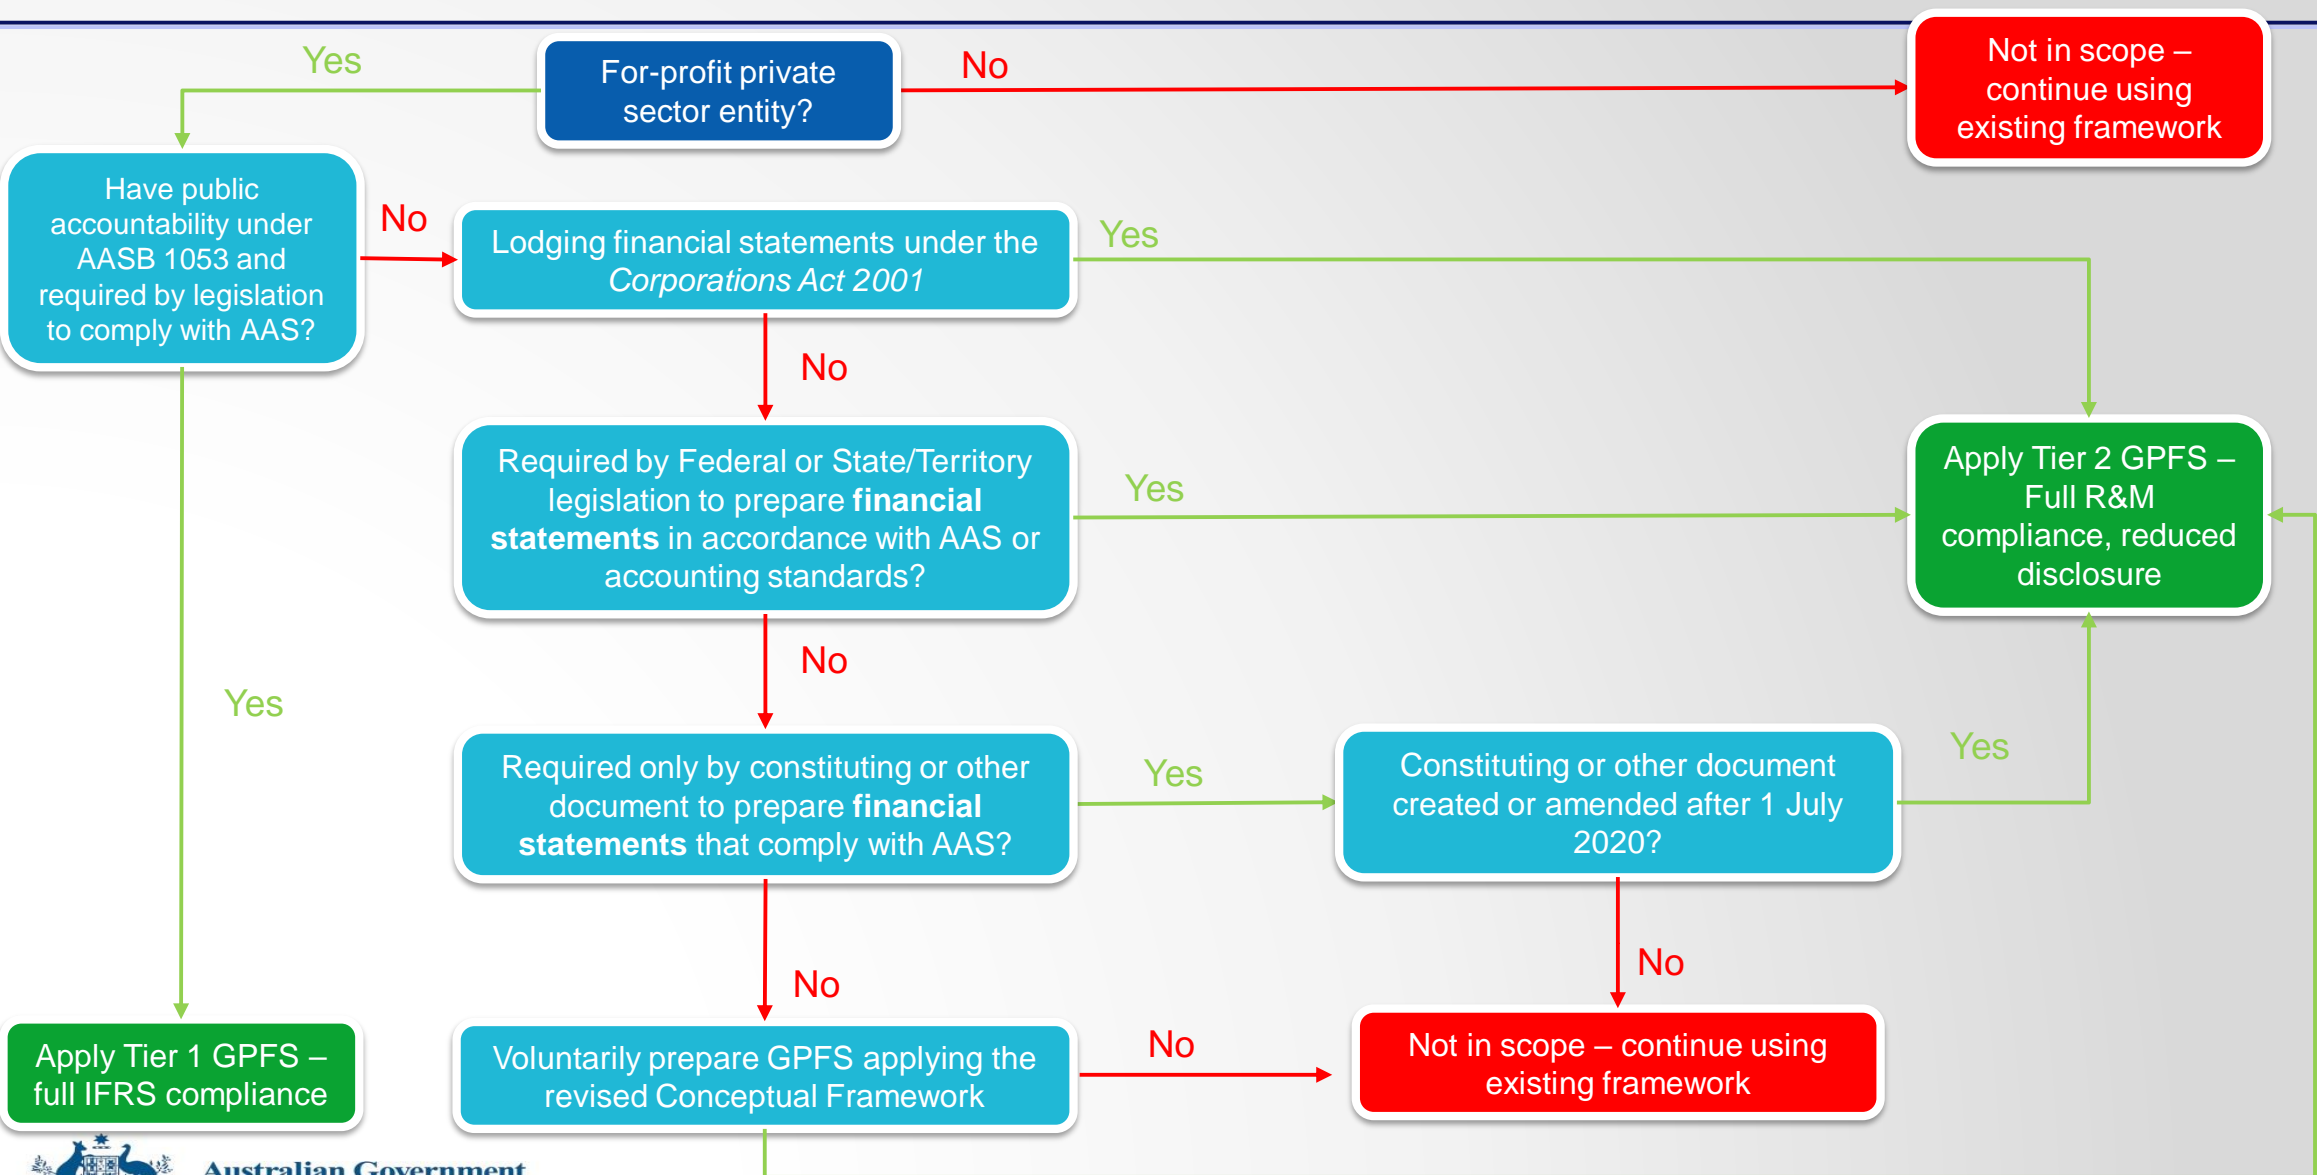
For-profit private sector entity?

Yes

No

Not in scope – continue using existing framework

Have public accountability under AASB 1053 and required by legislation to comply with AAS?

No

Lodging financial statements under the *Corporations Act 2001*

Yes

No

Required by Federal or State/Territory legislation to prepare **financial statements** in accordance with AAS or accounting standards?

Yes

Apply Tier 2 GPFS – Full R&M compliance, reduced disclosure

Yes

No

Required only by constituting or other document to prepare **financial statements** that comply with AAS?

Yes

Constituting or other document created or amended after 1 July 2020?

Yes

No

No

Apply Tier 1 GPFS – full IFRS compliance

Voluntarily prepare GPFS applying the revised Conceptual Framework

No

Not in scope – continue using existing framework

Australian Government